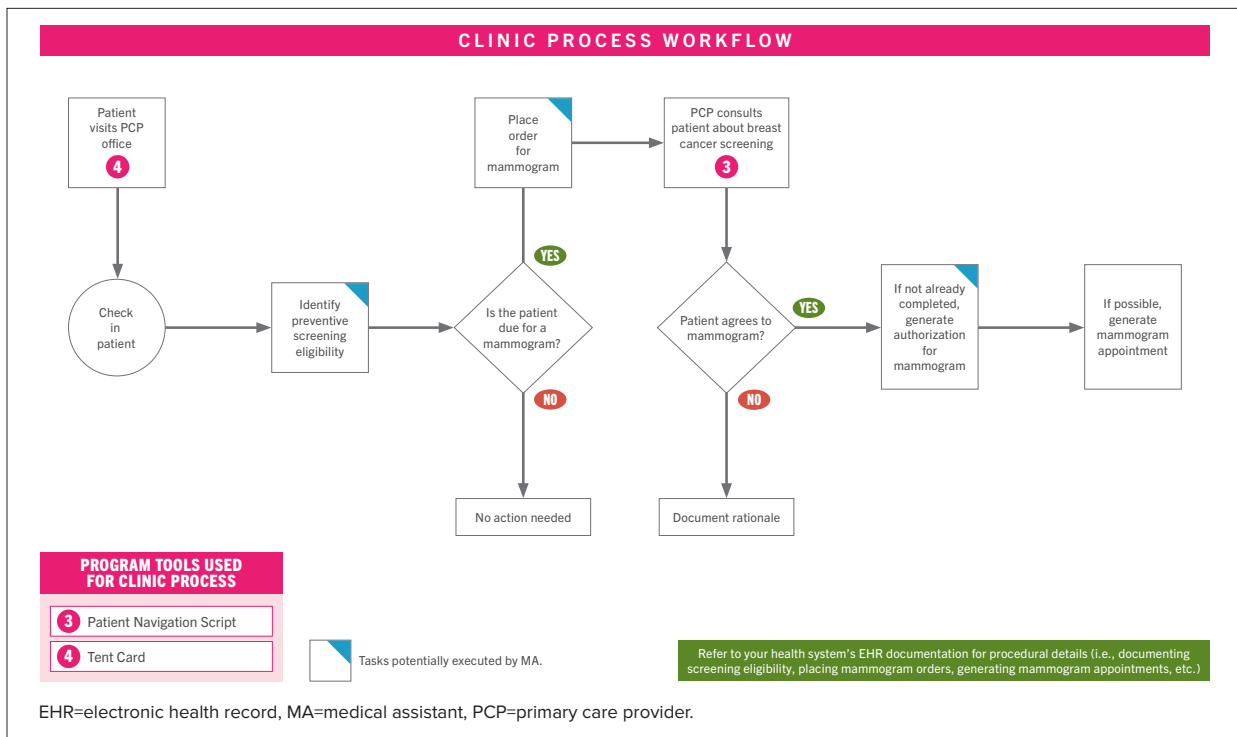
CLINIC PROCESS WORKFLOW

Patient visits PCP office 4

Check in patient

Identify preventive screening eligibility

Is the patient due for a mammogram?

YES

Place order for mammogram

NO

No action needed

PCP consults patient about breast cancer screening 3

Patient agrees to mammogram?

YES

If not already completed, generate authorization for mammogram

If possible, generate mammogram appointment

NO

Document rationale

PROGRAM TOOLS USED FOR CLINIC PROCESS

3 Patient Navigation Script

4 Tent Card

Tasks potentially executed by MA.

Refer to your health system's EHR documentation for procedural details (i.e., documenting screening eligibility, placing mammogram orders, generating mammogram appointments, etc.)

EHR=electronic health record, MA=medical assistant, PCP=primary care provider.